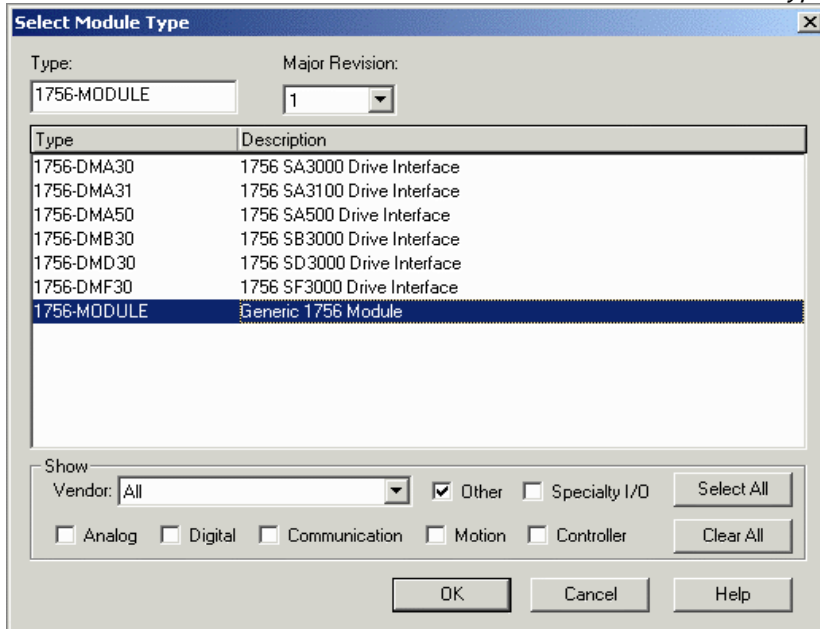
Select Module Type

Type:
1756-MODULE

Major Revision:
1

| Type | Description |
|---|---|
| 1756-DMA30 | 1756 SA3000 Drive Interface |
| 1756-DMA31 | 1756 SA3100 Drive Interface |
| 1756-DMA50 | 1756 SA500 Drive Interface |
| 1756-DMB30 | 1756 SB3000 Drive Interface |
| 1756-DMD30 | 1756 SD3000 Drive Interface |
| 1756-DMF30 | 1756 SF3000 Drive Interface |
| 1756-MODULE | Generic 1756 Module |

Show
Vendor: All
Other
Specialty I/O
Select All
Analog
Digital
Communication
Motion
Controller
Clear All

OK
Cancel
Help